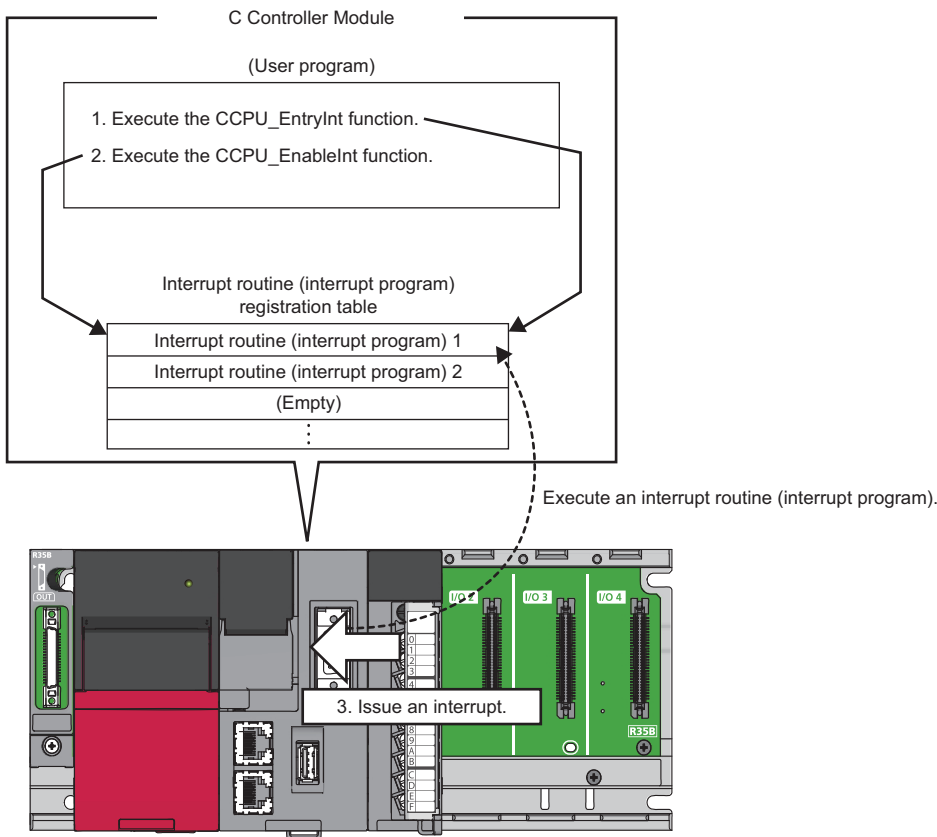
C Controller Module

(User program)

1. Execute the CCPU_EntryInt function.

2. Execute the CCPU_EnableInt function.

Interrupt routine (interrupt program) registration table

| Interrupt routine (interrupt program) 1 |
|---|
| Interrupt routine (interrupt program) 2 |
| (Empty) |
| ⋮ |

Execute an interrupt routine (interrupt program).

R35B

OUT

I/O 2

I/O 3

I/O 4

0
1
2
3
4
8
9
A
B
C
D
E
F

3. Issue an interrupt.

R35B